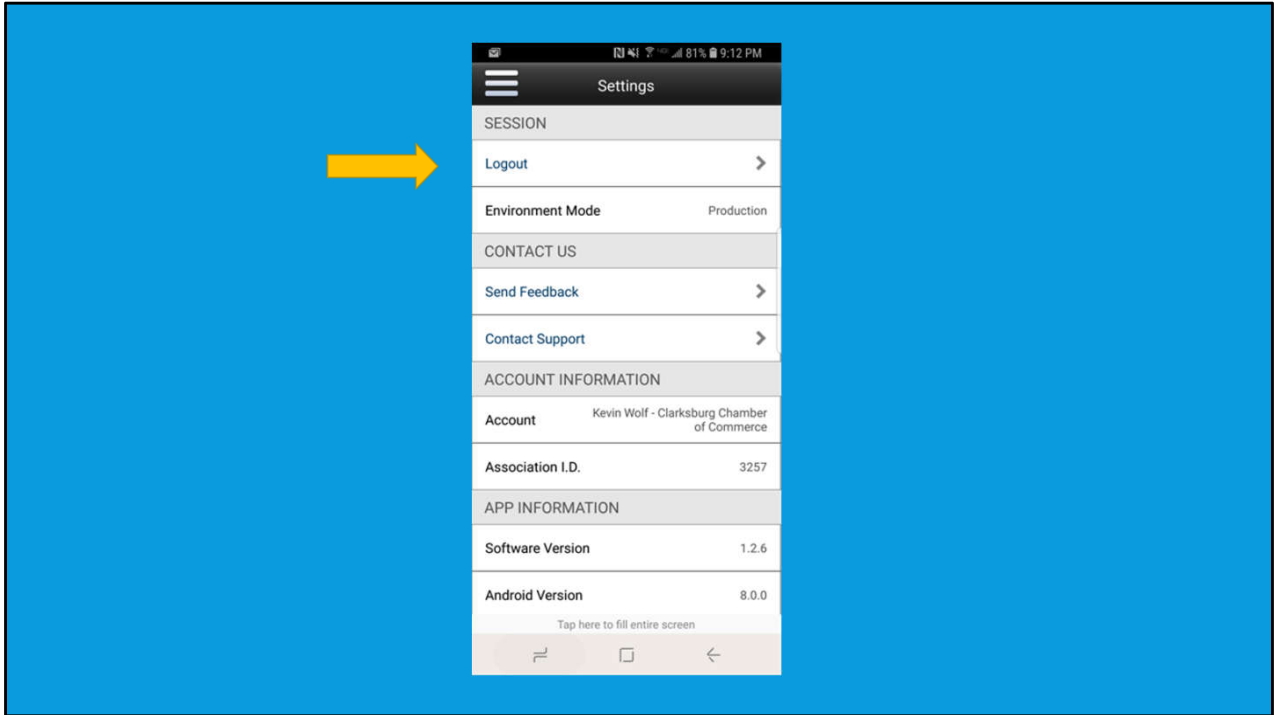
81% 9:12 PM

Settings

SESSION

Logout

Environment Mode Production

CONTACT US

Send Feedback

Contact Support

ACCOUNT INFORMATION

Account Kevin Wolf - Clarksburg Chamber of Commerce

Association I.D. 3257

APP INFORMATION

Software Version 1.2.6

Android Version 8.0.0

Tap here to fill entire screen